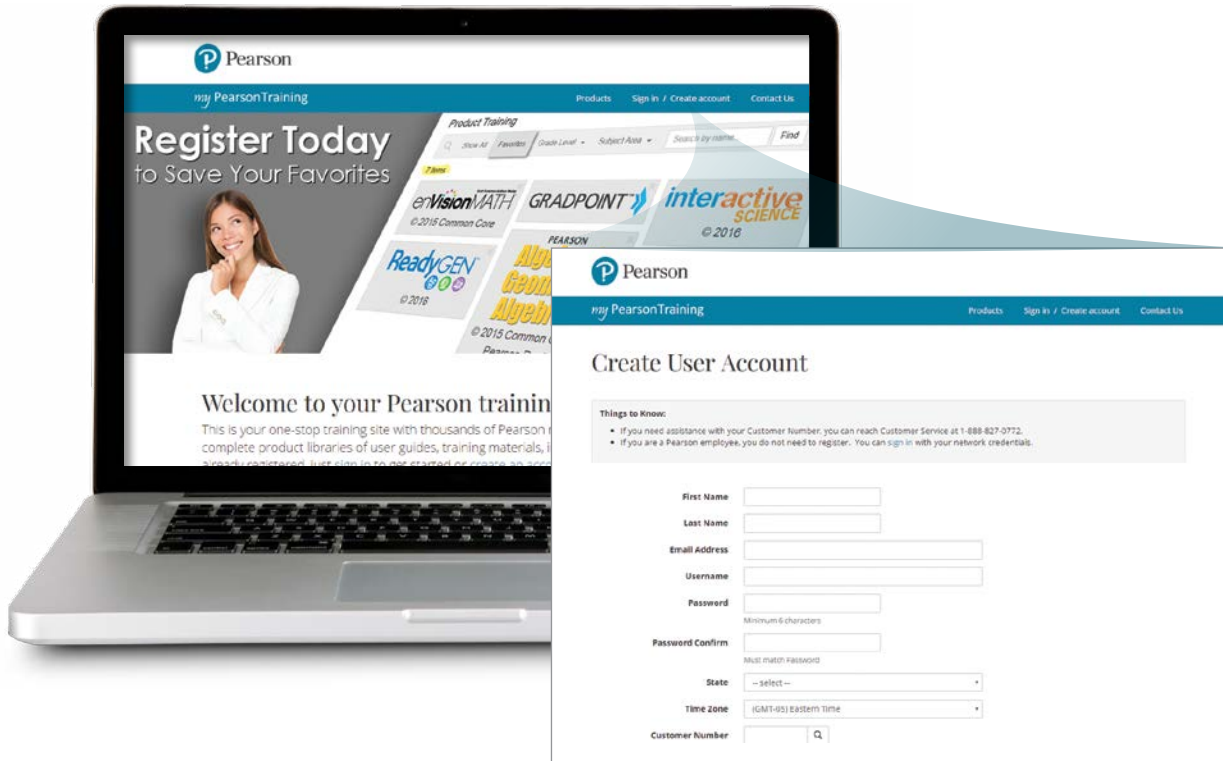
Pearson

my PearsonTraining

Products Sign in / Create account Contact Us

Register Today
to Save Your Favorites

Product Training

Show All Favorites Grade Level Subject Area Search by name Find

7 Items

enVisionMATH
©2015 Common Core

GRADPOINT

interactive SCIENCE
©2016

ReadyGEN
©2016

PEARSON

Algebra Geometry Algebra
©2015 Common

Welcome to your Pearson trainin

This is your one-stop training site with thousands of Pearson complete product libraries of user guides, training materials, i already registered. Just sign in to get started or create an acc

Pearson

my PearsonTraining

Products Sign in / Create account Contact Us

Create User Account

Things to Know:

• If you need assistance with your Customer Number, you can reach Customer Service at 1-888-827-0772.
• If you are a Pearson employee, you do not need to register. You can sign in with your network credentials.

First Name

Last Name

Email Address

Username

Password
Minimum 6 characters

Password Confirm
Must match Password

State
-- select --

Time Zone
(GMT-05) Eastern Time

Customer Number